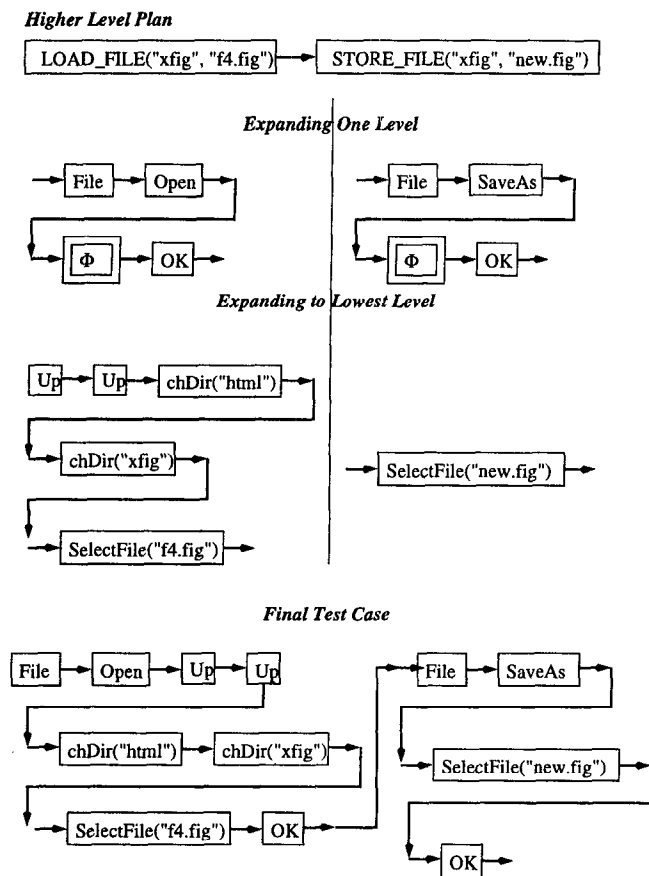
Higher Level Plan

LOAD_FILE("xfig", "f4.fig")

STORE_FILE("xfig", "new.fig")

Expanding One Level

File

Open

$\Phi$

OK

File

SaveAs

$\Phi$

OK

Expanding to Lowest Level

Up

Up

chDir("html")

chDir("xfig")

SelectFile("f4.fig")

SelectFile("new.fig")

Final Test Case

File

Open

Up

Up

chDir("html")

chDir("xfig")

SelectFile("f4.fig")

OK

File

SaveAs

SelectFile("new.fig")

OK